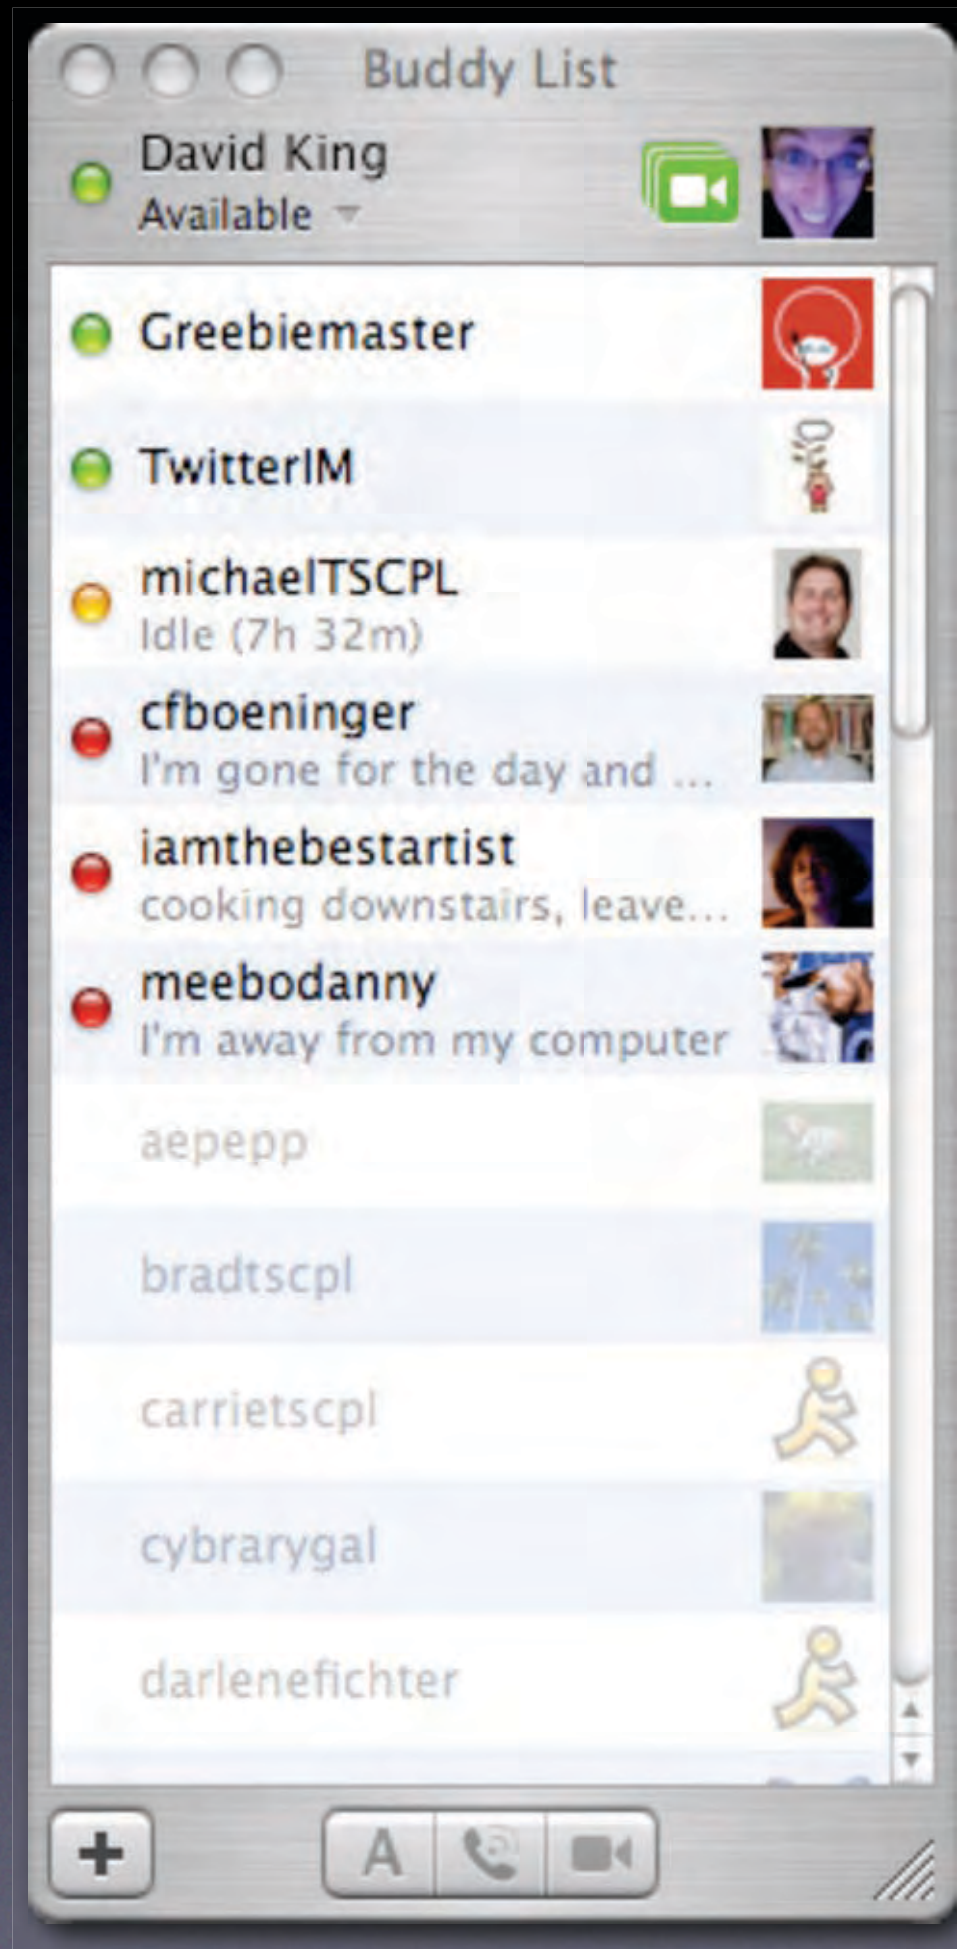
Buddy List

David King
Available

Greebiemaster

TwitterIM

michaelTSCPL
Idle (7h 32m)

cfboeninger
I'm gone for the day and ...

iamthebestartist
cooking downstairs, leave...

meebodanny
I'm away from my computer

aepepp

bradtscpl

carrietscpl

cybrarygal

darlenefichter

+

A